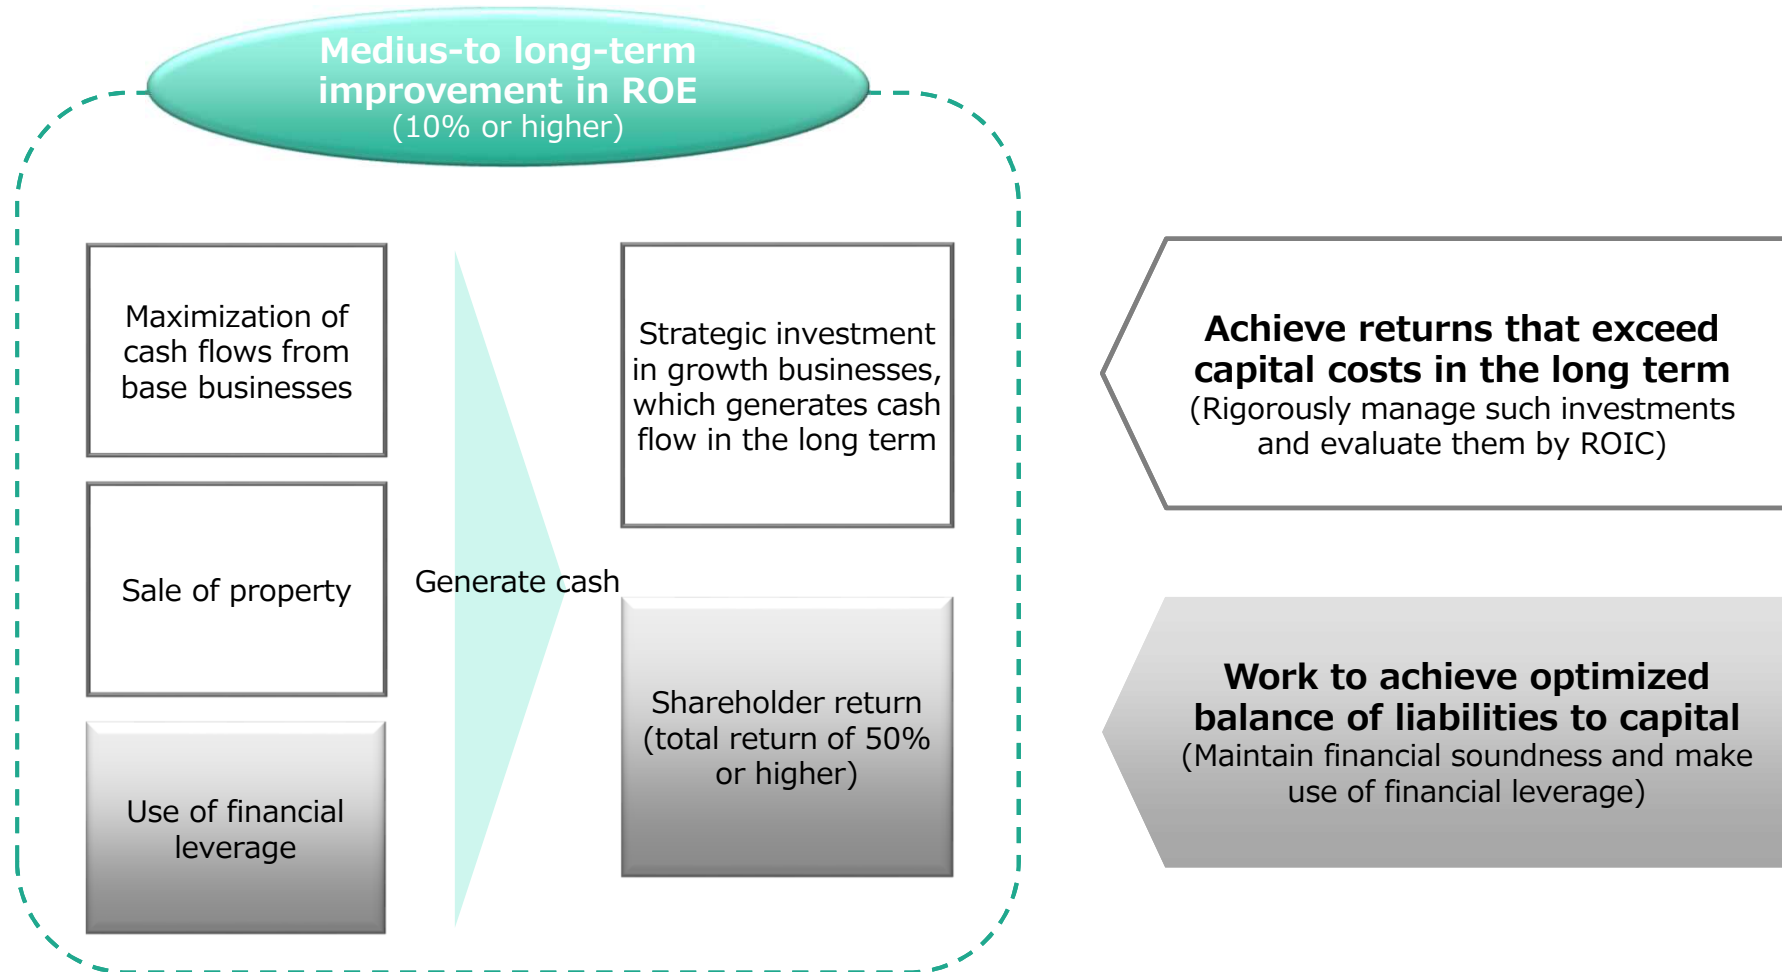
Medius-to long-term improvement in ROE
(10% or higher)

Maximization of cash flows from base businesses

Sale of property

Use of financial leverage

Generate cash

Strategic investment in growth businesses, which generates cash flow in the long term

Shareholder return (total return of 50% or higher)

Achieve returns that exceed capital costs in the long term
(Rigorously manage such investments and evaluate them by ROIC)

Work to achieve optimized balance of liabilities to capital
(Maintain financial soundness and make use of financial leverage)